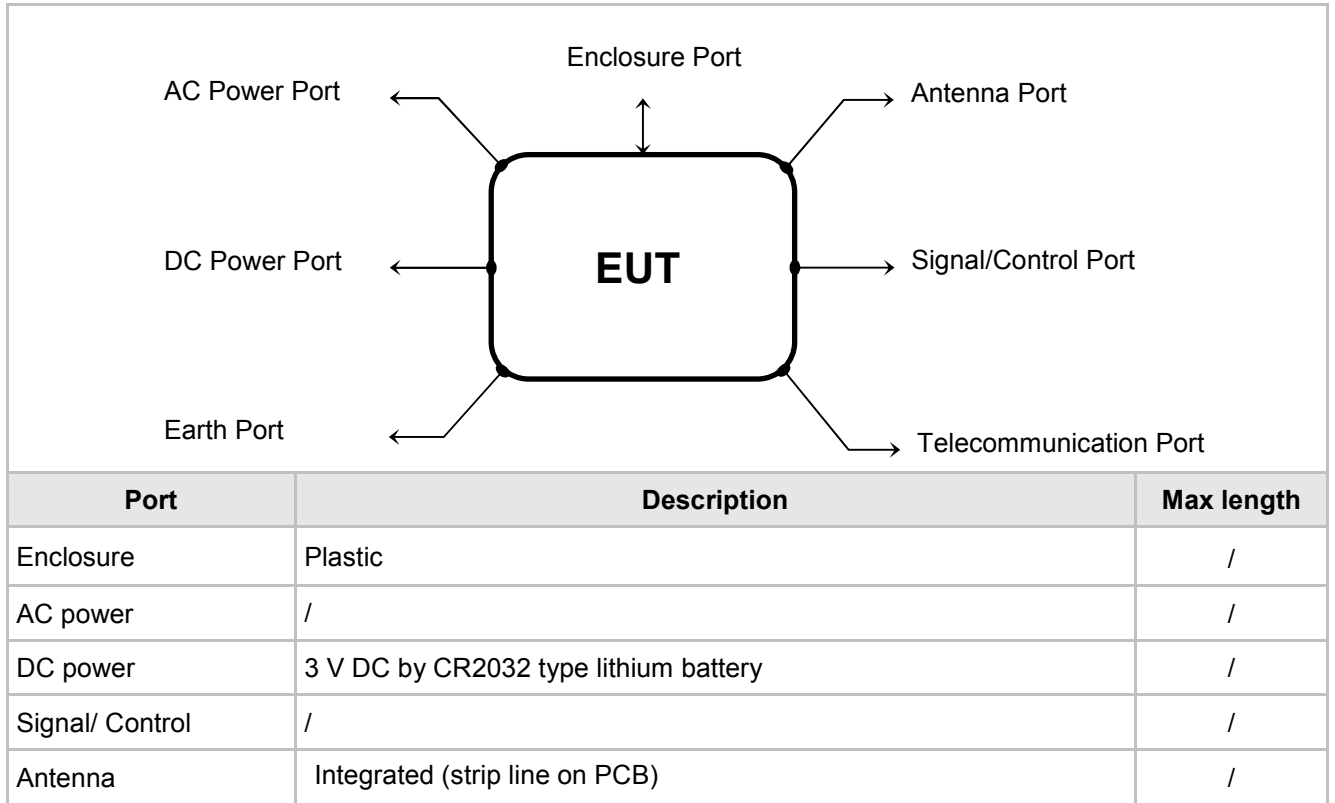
Enclosure Port

AC Power Port

Antenna Port

DC Power Port

EUT

Signal/Control Port

Earth Port

Telecommunication Port

| Port | Description | Max length |
|---|---|---|
| Enclosure | Plastic | / |
| AC power | / | / |
| DC power | 3 V DC by CR2032 type lithium battery | / |
| Signal/ Control | / | / |
| Antenna | Integrated (strip line on PCB) | / |